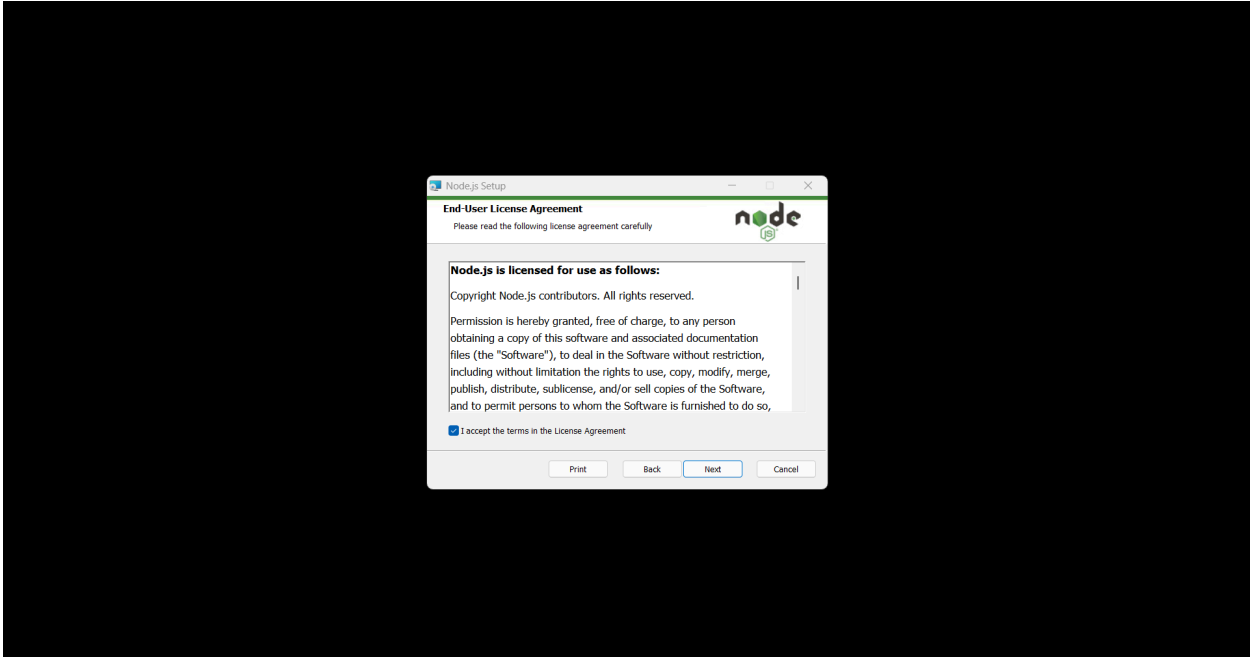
Node.js Setup

End-User License Agreement

Please read the following license agreement carefully

node JS

Node.js is licensed for use as follows:

Copyright Node.js contributors. All rights reserved.

Permission is hereby granted, free of charge, to any person obtaining a copy of this software and associated documentation files (the "Software"), to deal in the Software without restriction, including without limitation the rights to use, copy, modify, merge, publish, distribute, sublicense, and/or sell copies of the Software, and to permit persons to whom the Software is furnished to do so,

I accept the terms in the License Agreement

Print Back Next Cancel